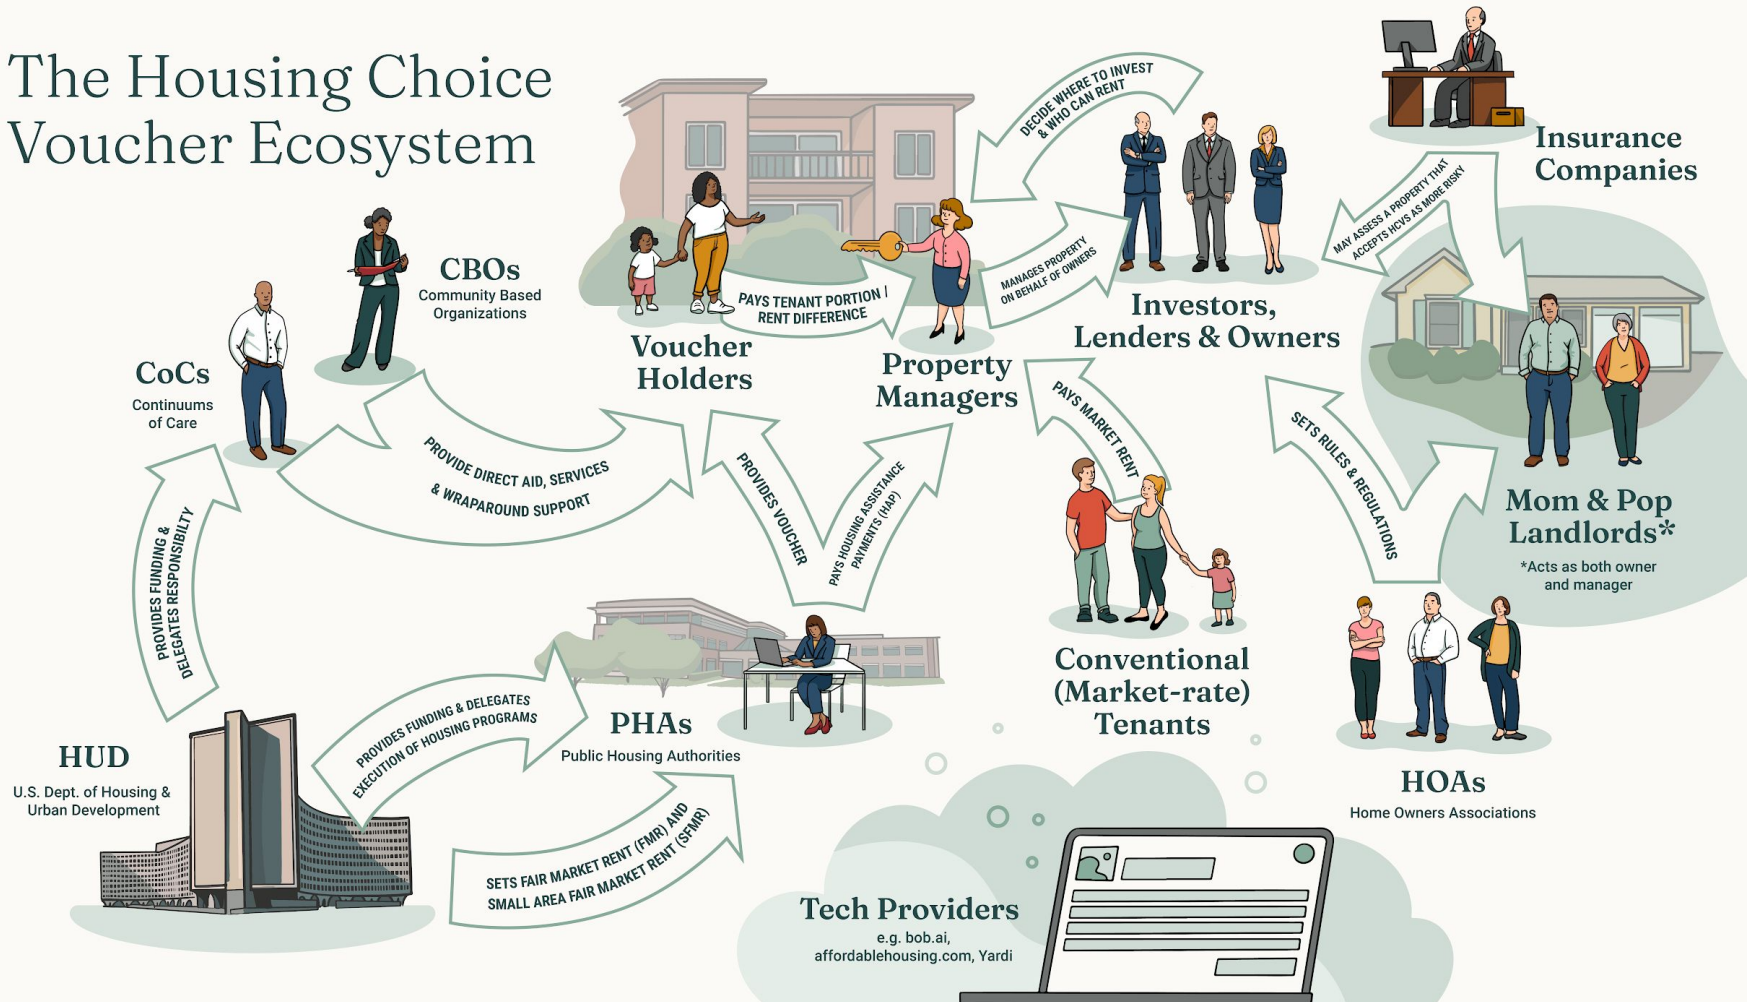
The Housing Choice Voucher Ecosystem

CBOs
Community Based Organizations

CoCs
Continuums of Care

Voucher Holders

PAYS TENANT PORTION / RENT DIFFERENCE

Property Managers

DECIDE WHERE TO INVEST & WHO CAN RENT

MANAGES PROPERTY ON BEHALF OF OWNERS

Investors, Lenders & Owners

Insurance Companies

MAY ASSESS A PROPERTY THAT ACCEPTS HCVS AS MORE RISKY

Mom & Pop Landlords*
*Acts as both owner and manager

PROVIDE DIRECT AID, SERVICES & WRAPAROUND SUPPORT

PROVIDES VOUCHER

PAYS HOUSING ASSISTANCE PAYMENTS (HAP)

PAYS MARKET RENT

SETS RULES & REGULATIONS

PROVIDES FUNDING & DELEGATES RESPONSIBILTY

Conventional (Market-rate) Tenants

PHAs
Public Housing Authorities

PROVIDES FUNDING & DELEGATES EXECUTION OF HOUSING PROGRAMS

HUD
U.S. Dept. of Housing & Urban Development

SETS FAIR MARKET RENT (FMR) AND SMALL AREA FAIR MARKET RENT (SFMR)

HOAs
Home Owners Associations

Tech Providers
e.g. bob.ai, affordablehousing.com, Yardi